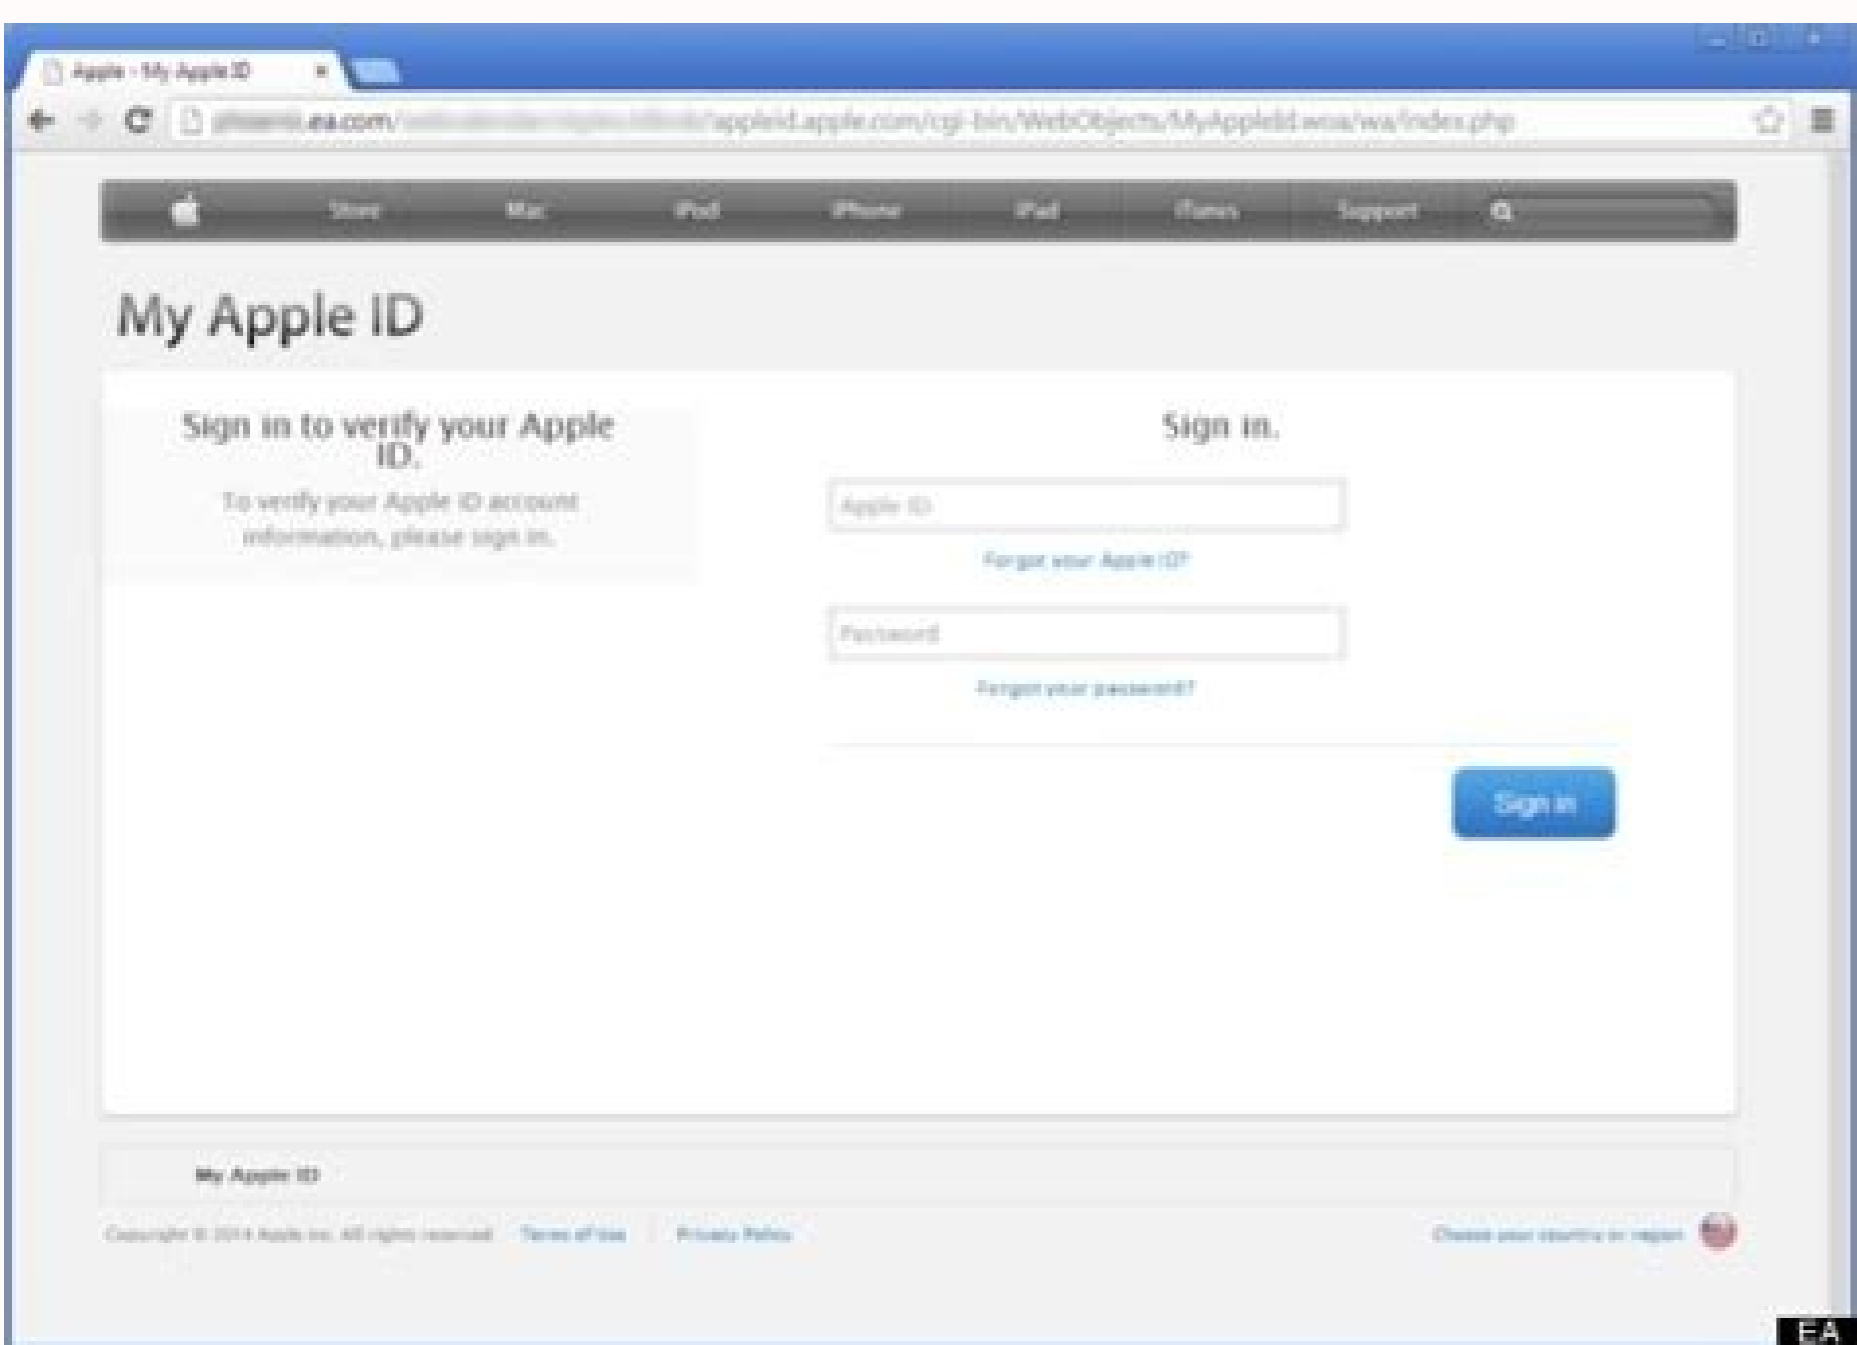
Apple - My Apple ID

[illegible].ea.com/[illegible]/appleid.apple.com/cgi-bin/WebObjects/MyAppleId.woa/wa/index.php

Store Mac iPod iPhone iPad iTunes Support

My Apple ID

Sign in to verify your Apple ID.

To verify your Apple ID account information, please sign in.

Sign in.

Apple ID

Forgot your Apple ID?

Password

Forgot your password?

Sign in

My Apple ID

Copyright © 2014 Apple Inc. All rights reserved. Terms of Use | Privacy Policy

Choose your country or region

EA